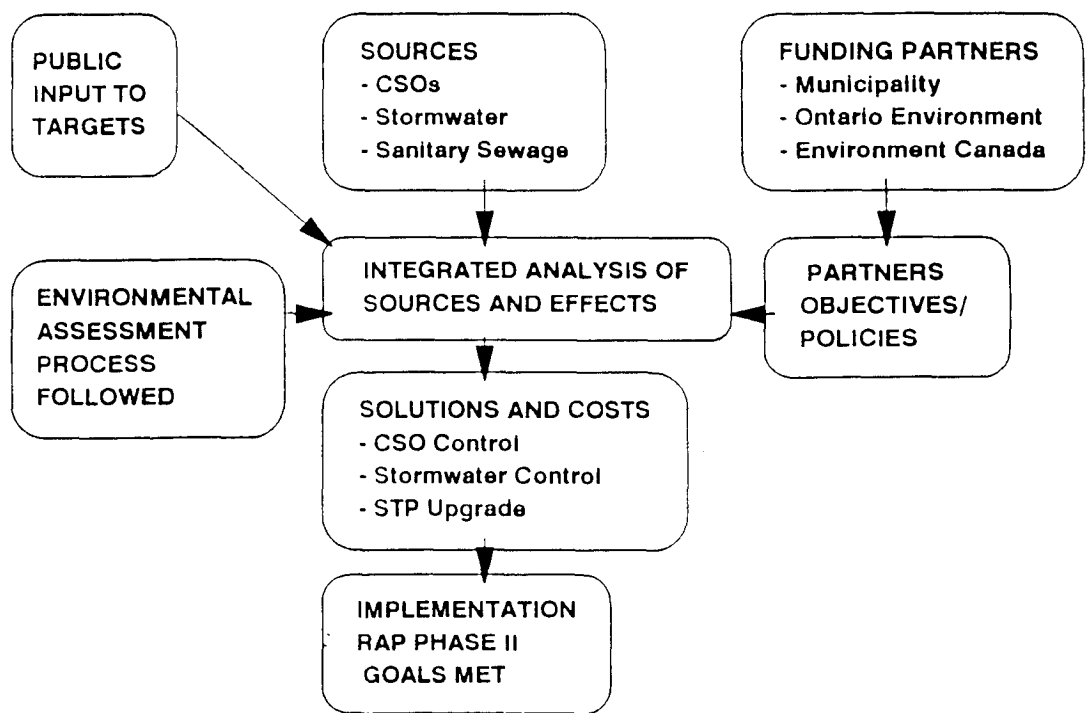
PUBLIC INPUT TO TARGETS

SOURCES
- CSOs
- Stormwater
- Sanitary Sewage

FUNDING PARTNERS
- Municipality
- Ontario Environment
- Environment Canada

ENVIRONMENTAL ASSESSMENT PROCESS FOLLOWED

INTEGRATED ANALYSIS OF SOURCES AND EFFECTS

PARTNERS OBJECTIVES/ POLICIES

SOLUTIONS AND COSTS
- CSO Control
- Stormwater Control
- STP Upgrade

IMPLEMENTATION RAP PHASE II GOALS MET